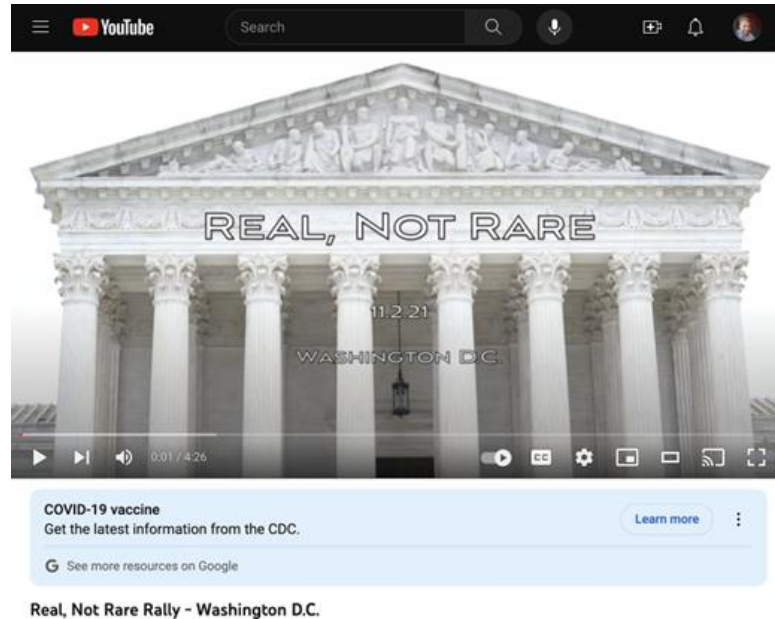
YouTube Search

REAL, NOT RARE

11.2.21

WASHINGTON D.C.

0:01 / 4:26

CC

COVID-19 vaccine
Get the latest information from the CDC.

Learn more

G See more resources on Google

Real, Not Rare Rally - Washington D.C.